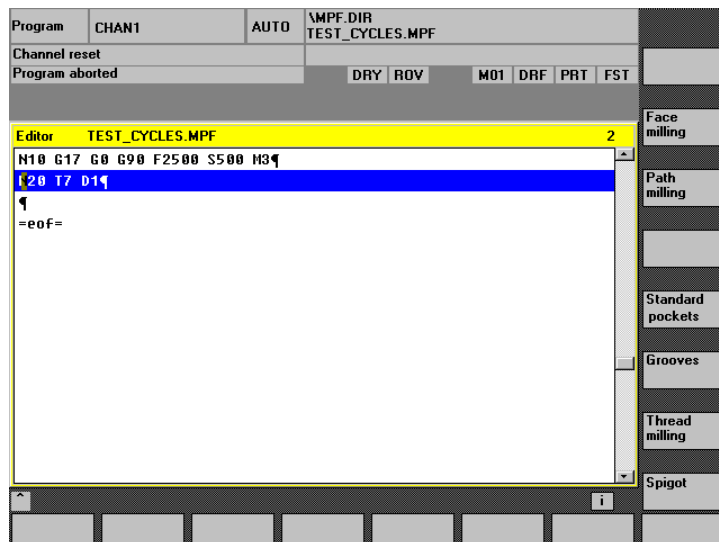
Program CHAN1 AUTO \MPF.DIR
TEST_CYCLES.MPF

Channel reset
Program aborted
DRY ROV M01 DRF PRT FST

Editor TEST_CYCLES.MPF 2

N10 G17 G0 G90 F2500 S500 M3¶
N20 T7 D1¶
¶
=eof=

Face milling
Path milling
Standard pockets
Grooves
Thread milling
Spigot

^
i